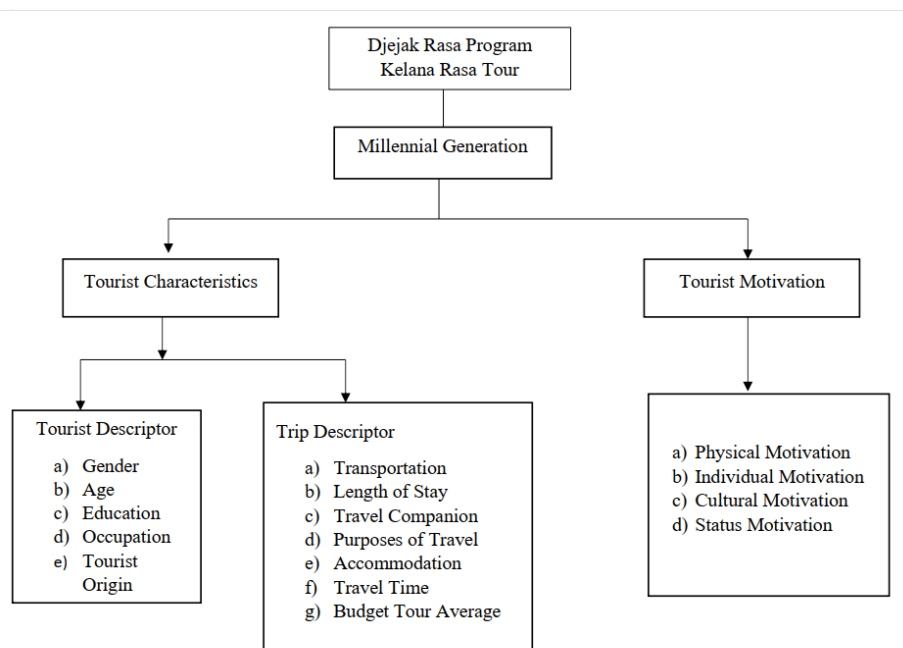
Djejak Rasa Program
Kelana Rasa Tour

Millennial Generation

Tourist Characteristics

Tourist Motivation

Tourist Descriptor

a) Gender
b) Age
c) Education
d) Occupation
e) Tourist Origin

Trip Descriptor

a) Transportation
b) Length of Stay
c) Travel Companion
d) Purposes of Travel
e) Accommodation
f) Travel Time
g) Budget Tour Average

a) Physical Motivation
b) Individual Motivation
c) Cultural Motivation
d) Status Motivation